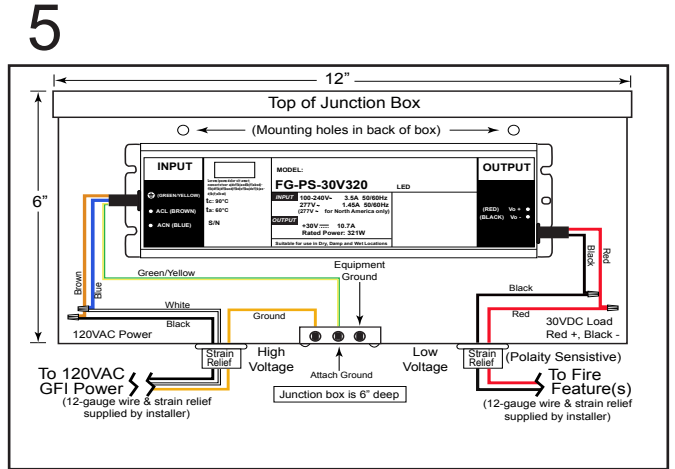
5

12"

6"

Top of Junction Box

(Mounting holes in back of box)

INPUT

(GREEN/YELLOW)

ACL (BROWN)

ACN (BLUE)

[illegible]

tc: 90°C

ta: 60°C

S/N

MODEL:

FG-PS-30V320

LED

INPUT 100-240V~ 3.5A 50/60Hz
277V~ 1.45A 50/60Hz
(277V = for North America only)

OUTPUT +30V 10.7A
Rated Power: 321W

Suitable for use in Dry, Damp and Wet Locations

OUTPUT

(RED) Vo +

(BLACK) Vo -

Brown

Blue

Green/Yellow

Equipment Ground

Black

Red

White

Black

Ground

Black

Red

120VAC Power

30VDC Load
Red +, Black -

Strain Relief

High Voltage

Attach Ground

Low Voltage

Strain Relief

(Polaity Sensistive)

To 120VAC GFI Power

(12-gauge wire & strain relief supplied by installer)

Junction box is 6" deep

To Fire Feature(s)

(12-gauge wire & strain relief supplied by installer)